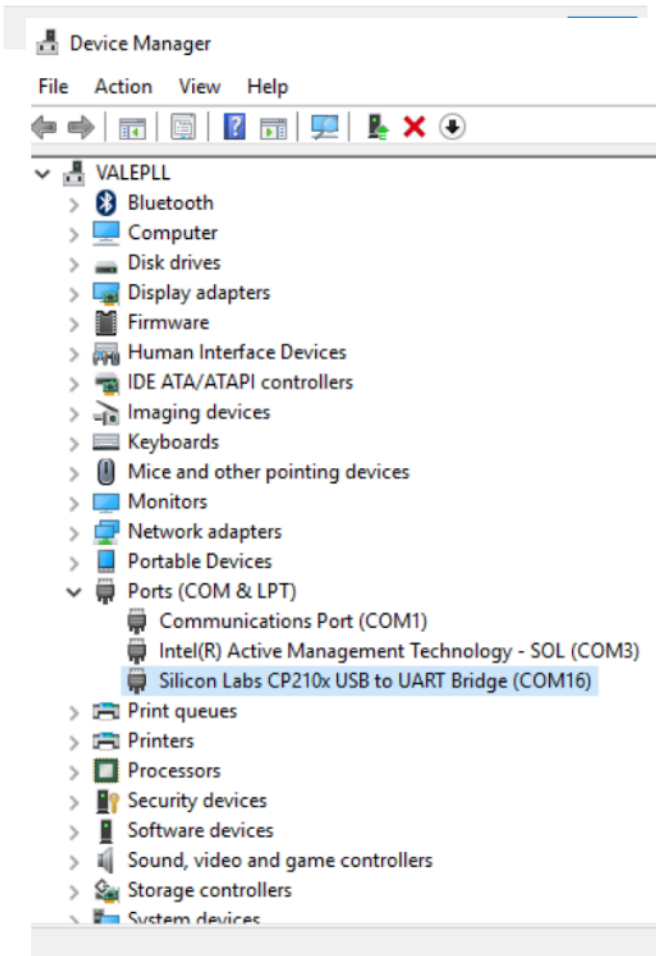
Device Manager

File Action View Help

VALEPLL
Bluetooth
Computer
Disk drives
Display adapters
Firmware
Human Interface Devices
IDE ATA/ATAPI controllers
Imaging devices
Keyboards
Mice and other pointing devices
Monitors
Network adapters
Portable Devices
Ports (COM & LPT)
Communications Port (COM1)
Intel(R) Active Management Technology - SOL (COM3)
Silicon Labs CP210x USB to UART Bridge (COM16)
Print queues
Printers
Processors
Security devices
Software devices
Sound, video and game controllers
Storage controllers
System devices